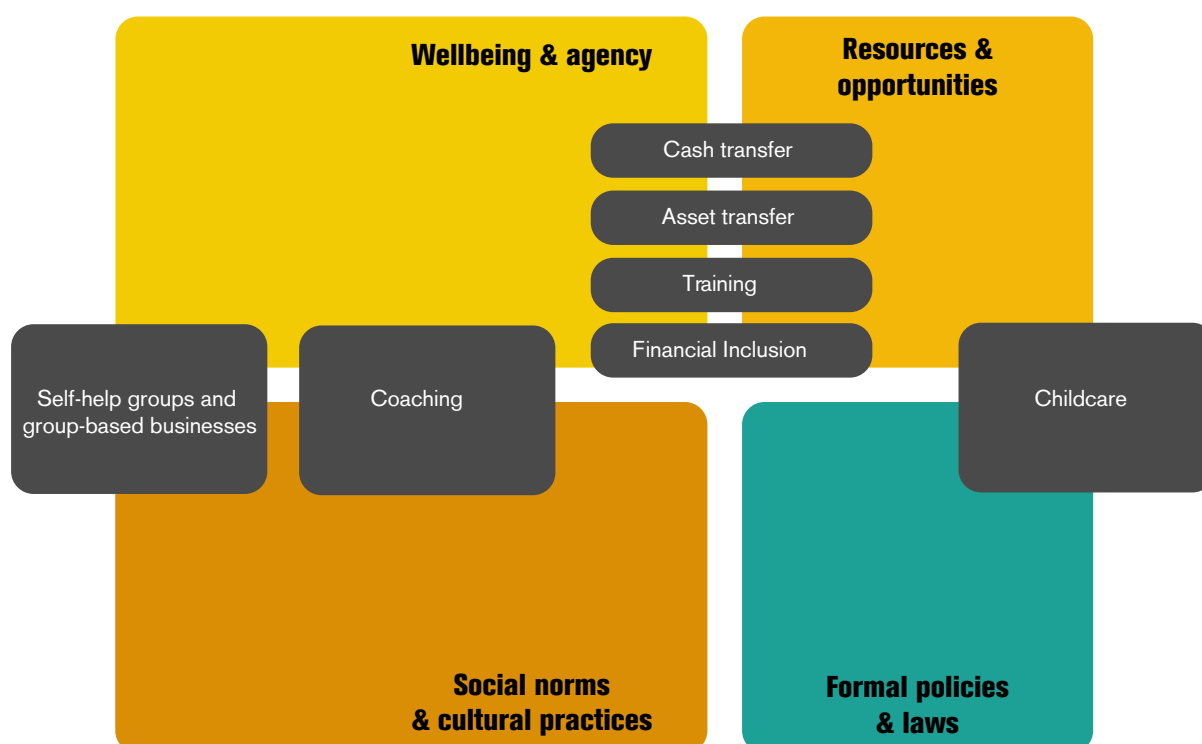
Wellbeing & agency

Resources & opportunities

Cash transfer

Asset transfer

Training

Financial Inclusion

Self-help groups and group-based businesses

Coaching

Childcare

Social norms & cultural practices

Formal policies & laws